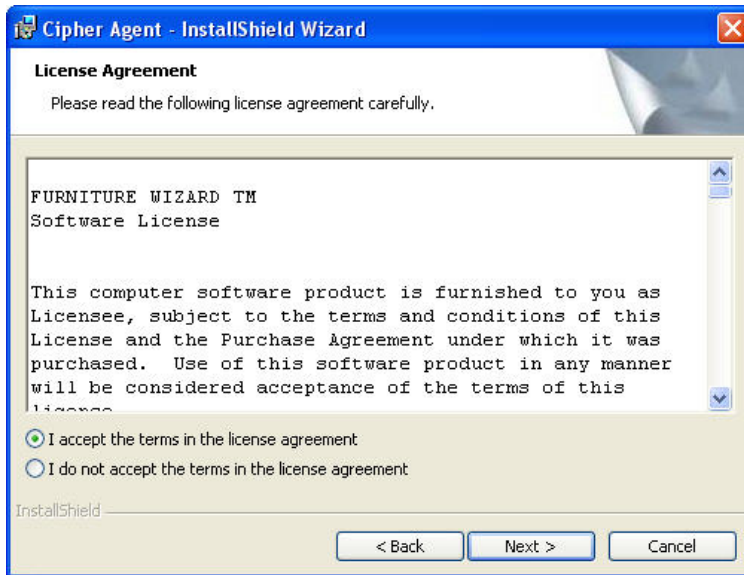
Cipher Agent - InstallShield Wizard

License Agreement

Please read the following license agreement carefully.

FURNITURE WIZARD TM
Software License

This computer software product is furnished to you as Licensee, subject to the terms and conditions of this License and the Purchase Agreement under which it was purchased. Use of this software product in any manner will be considered acceptance of the terms of this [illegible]

I accept the terms in the license agreement

I do not accept the terms in the license agreement

InstallShield

< Back

Next >

Cancel